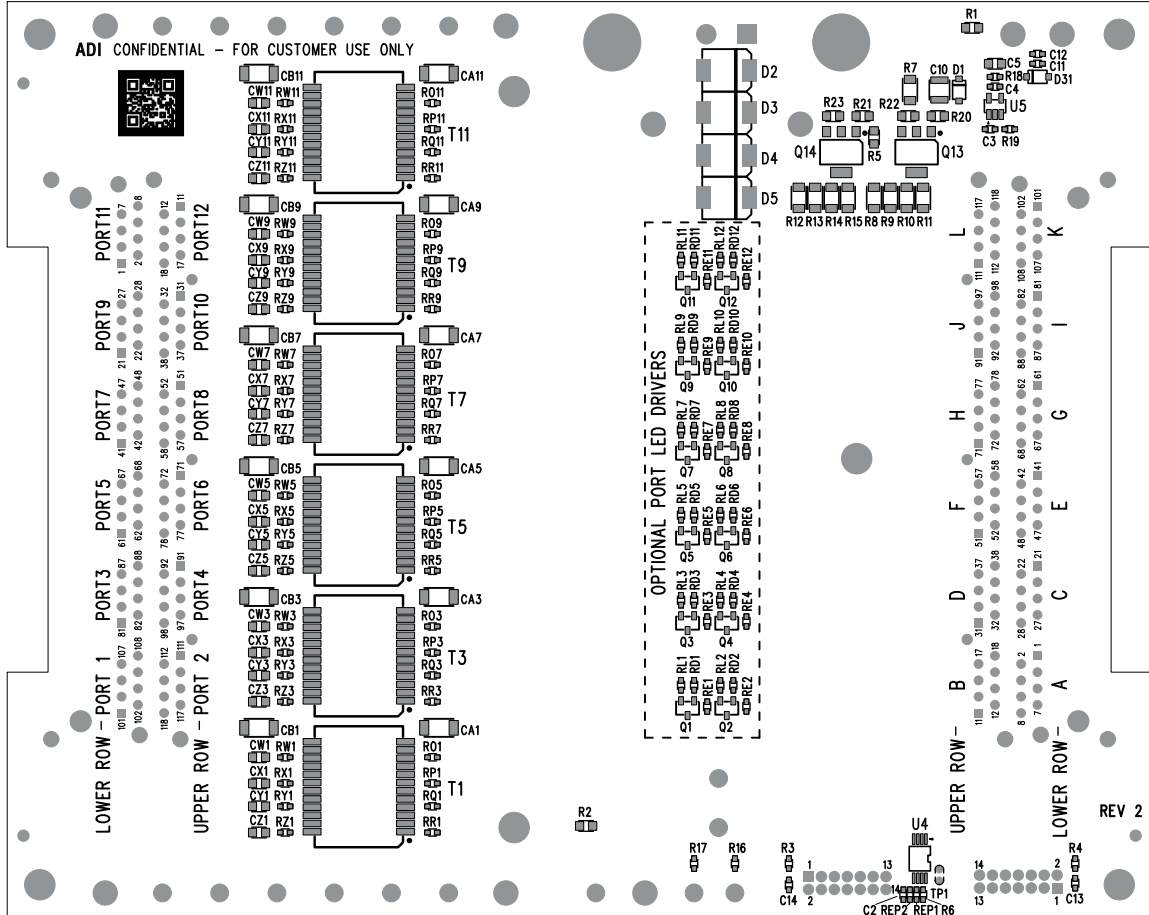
ADI CONFIDENTIAL – FOR CUSTOMER USE ONLY

CB11 CA11
CW11 RW11 RO11
CX11 RX11 RP11
CY11 RY11 RQ11 T11
CZ11 RZ11 RR11

CB9 CA9
CW9 RW9 RO9
CX9 RX9 RP9
CY9 RY9 RQ9 T9
CZ9 RZ9 RR9

CB7 CA7
CW7 RW7 RO7
CX7 RX7 RP7
CY7 RY7 RQ7 T7
CZ7 RZ7 RR7

CB5 CA5
CW5 RW5 RO5
CX5 RX5 RP5
CY5 RY5 RQ5 T5
CZ5 RZ5 RR5

CB3 CA3
CW3 RW3 RO3
CX3 RX3 RP3
CY3 RY3 RQ3 T3
CZ3 RZ3 RR3

CB1 CA1
CW1 RW1 RO1
CX1 RX1 RP1
CY1 RY1 RQ1 T1
CZ1 RZ1 RR1

PORT11 PORT12
7 8 12 11
1 2 18 17
PORT9 PORT10
27 28 32 31
21 22 38 37
PORT7 PORT8
47 48 52 51
41 42 58 57
PORT5 PORT6
67 68 72 71
61 62 78 77
PORT3 PORT4
87 88 92 91
81 82 98 97
LOWER ROW – PORT 1 UPPER ROW – PORT 2
107 108 112 111
101 102 118 117

D2 D3 D4 D5
R12 R13 R14 R15 R8 R9 R10 R11
R1
R7 C10 D1
R23 R21 R22 R20
Q14 R5 Q13
C5 C12 C11 R18 D31 C4 U5 C3 R19

OPTIONAL PORT LED DRIVERS
RL11 RD11 RL12 RD12 RE11 RE12 Q11 Q12
RL9 RD9 RL10 RD10 RE9 RE10 Q9 Q10
RL7 RD7 RL8 RD8 RE7 RE8 Q7 Q8
RL5 RD5 RL6 RD6 RE5 RE6 Q5 Q6
RL3 RD3 RL4 RD4 RE3 RE4 Q3 Q4
RL1 RD1 RL2 RD2 RE1 RE2 Q1 Q2

L K
117 118 102 101
111 112 108 107
J I
97 98 82 81
91 92 88 87
H G
77 78 62 61
71 72 68 67
F E
57 58 42 41
51 52 48 47
D C
37 38 22 21
31 32 28 27
B A
17 18 2 1
11 12 8 7
UPPER ROW– LOWER ROW–

REV 2

R2
R17 R16 R3 R4
U4
1 13 14 2
2 14 13 1
C14 C2 REP2 REP1 R6 TP1 C13